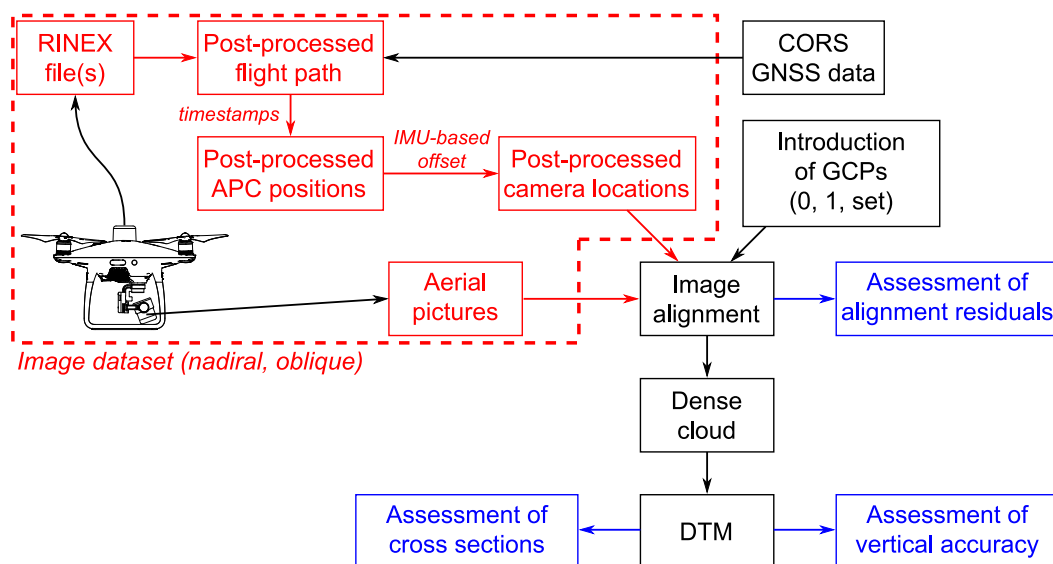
RINEX file(s)

Post-processed flight path

CORS GNSS data

timestamps

IMU-based offset

Post-processed APC positions

Post-processed camera locations

Introduction of GCPs (0, 1, set)

Aerial pictures

Image alignment

Assessment of alignment residuals

Image dataset (nadiral, oblique)

Dense cloud

Assessment of cross sections

DTM

Assessment of vertical accuracy